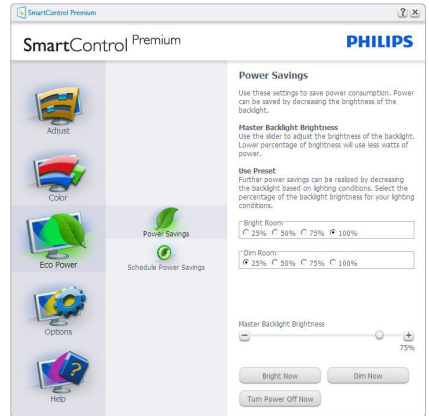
SmartControl Premium

?  X

SmartControl Premium

PHILIPS

Adjust

Color

Eco Power

Options

Help

Power Savings

Schedule Power Savings

Power Savings

Use these settings to save power consumption. Power can be saved by decreasing the brightness of the backlight.

Master Backlight Brightness
Use the slider to adjust the brightness of the backlight. Lower percentage of brightness will use less watts of power.

Use Preset
Further power savings can be realized by decreasing the backlight based on lighting conditions. Select the percentage of the backlight brightness for your lighting conditions.

Bright Room
25%  50%  75%  100%

Dim Room
25%  50%  75%  100%

Master Backlight Brightness

75%

Bright Now

Dim Now

Turn Power Off Now